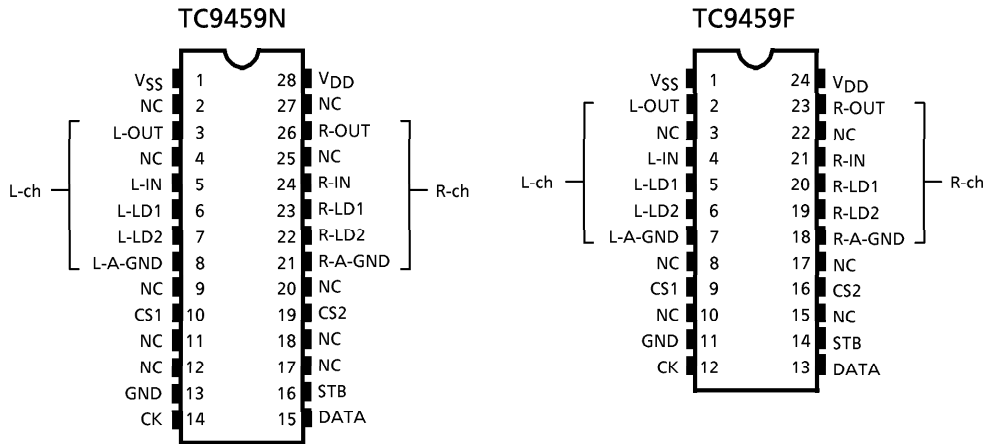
TC9459N

$V_{SS}$ 1
NC 2
L-OUT 3
NC 4
L-IN 5
L-LD1 6
L-LD2 7
L-A-GND 8
NC 9
CS1 10
NC 11
NC 12
GND 13
CK 14

28 $V_{DD}$
27 NC
26 R-OUT
25 NC
24 R-IN
23 R-LD1
22 R-LD2
21 R-A-GND
20 NC
19 CS2
18 NC
17 NC
16 STB
15 DATA

L-ch
R-ch

TC9459F

$V_{SS}$ 1
L-OUT 2
NC 3
L-IN 4
L-LD1 5
L-LD2 6
L-A-GND 7
NC 8
CS1 9
NC 10
GND 11
CK 12

24 $V_{DD}$
23 R-OUT
22 NC
21 R-IN
20 R-LD1
19 R-LD2
18 R-A-GND
17 NC
16 CS2
15 NC
14 STB
13 DATA

L-ch
R-ch